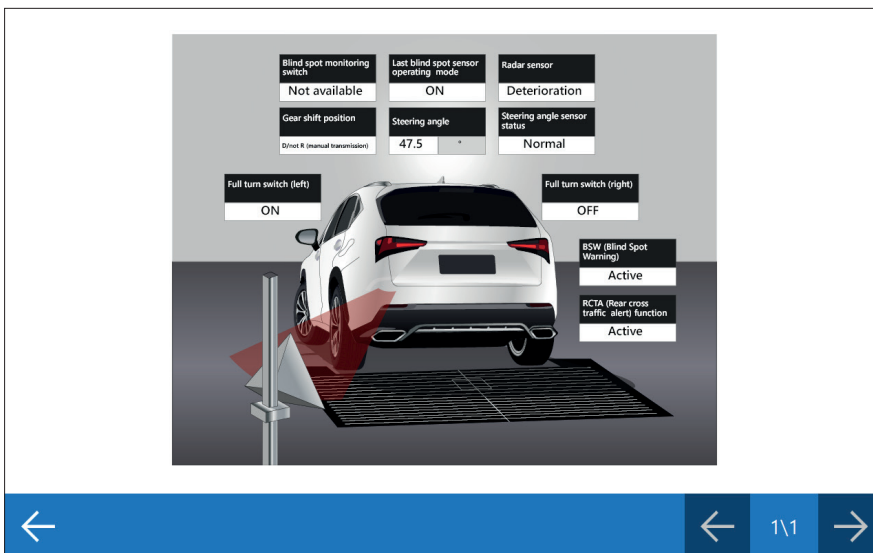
Blind spot monitoring switch
Not available

Last blind spot sensor operating mode
ON

Radar sensor
Deterioration

Gear shift position
D/not R (manual transmission)

Steering angle
47.5 °

Steering angle sensor status
Normal

Full turn switch (left)
ON

Full turn switch (right)
OFF

BSW (Blind Spot Warning)
Active

RCTA (Rear cross traffic alert) function
Active

←

←
1\1
→